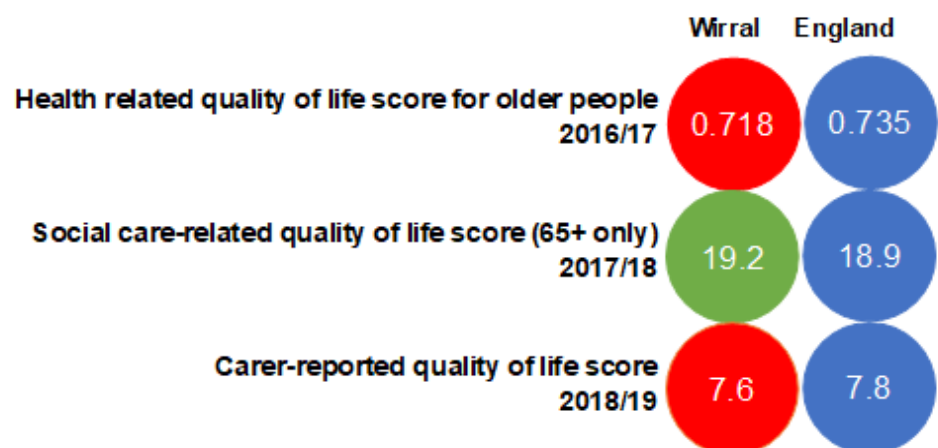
| | Wirral | England |
|---|---|---|
| Health related quality of life score for older people 2016/17 | 0.718 | 0.735 |
| Social care-related quality of life score (65+ only) 2017/18 | 19.2 | 18.9 |
| Carer-reported quality of life score 2018/19 | 7.6 | 7.8 |